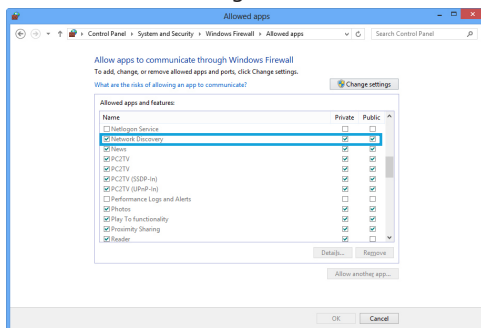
Allowed apps

Control Panel › System and Security › Windows Firewall › Allowed apps

Search Control Panel

Allow apps to communicate through Windows Firewall

To add, change, or remove allowed apps and ports, click Change settings.

What are the risks of allowing an app to communicate?

Change settings

Allowed apps and features:

| Name | Private | Public |
|---|---|---|
| ☐ Netlogon Service | ☐ | ☐ |
| ☑ Network Discovery | ☑ | ☑ |
| ☑ News | ☑ | ☑ |
| ☑ PC2TV | ☑ | ☑ |
| ☑ PC2TV | ☑ | ☑ |
| ☑ PC2TV (SSDP-In) | ☑ | ☑ |
| ☑ PC2TV (UPnP-In) | ☑ | ☑ |
| ☐ Performance Logs and Alerts | ☐ | ☐ |
| ☑ Photos | ☑ | ☑ |
| ☑ Play To functionality | ☑ | ☑ |
| ☑ Proximity Sharing | ☑ | ☑ |
| ☑ Reader | ☑ | ☑ |

Details...

Remove

Allow another app...

OK

Cancel